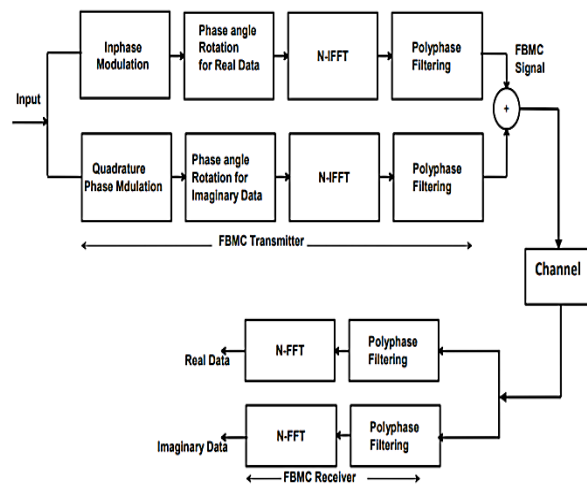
Input

Inphase Modulation

Phase angle Rotation for Real Data

N-IFFT

Polyphase Filtering

FBMC Signal

+

Quadrature Phase Mdulation

Phase angle Rotation for Imaginary Data

N-IFFT

Polyphase Filtering

FBMC Transmitter

Channel

Real Data

N-FFT

Polyphase Filtering

Imaginary Data

N-FFT

Polyphase Filtering

FBMC Receiver